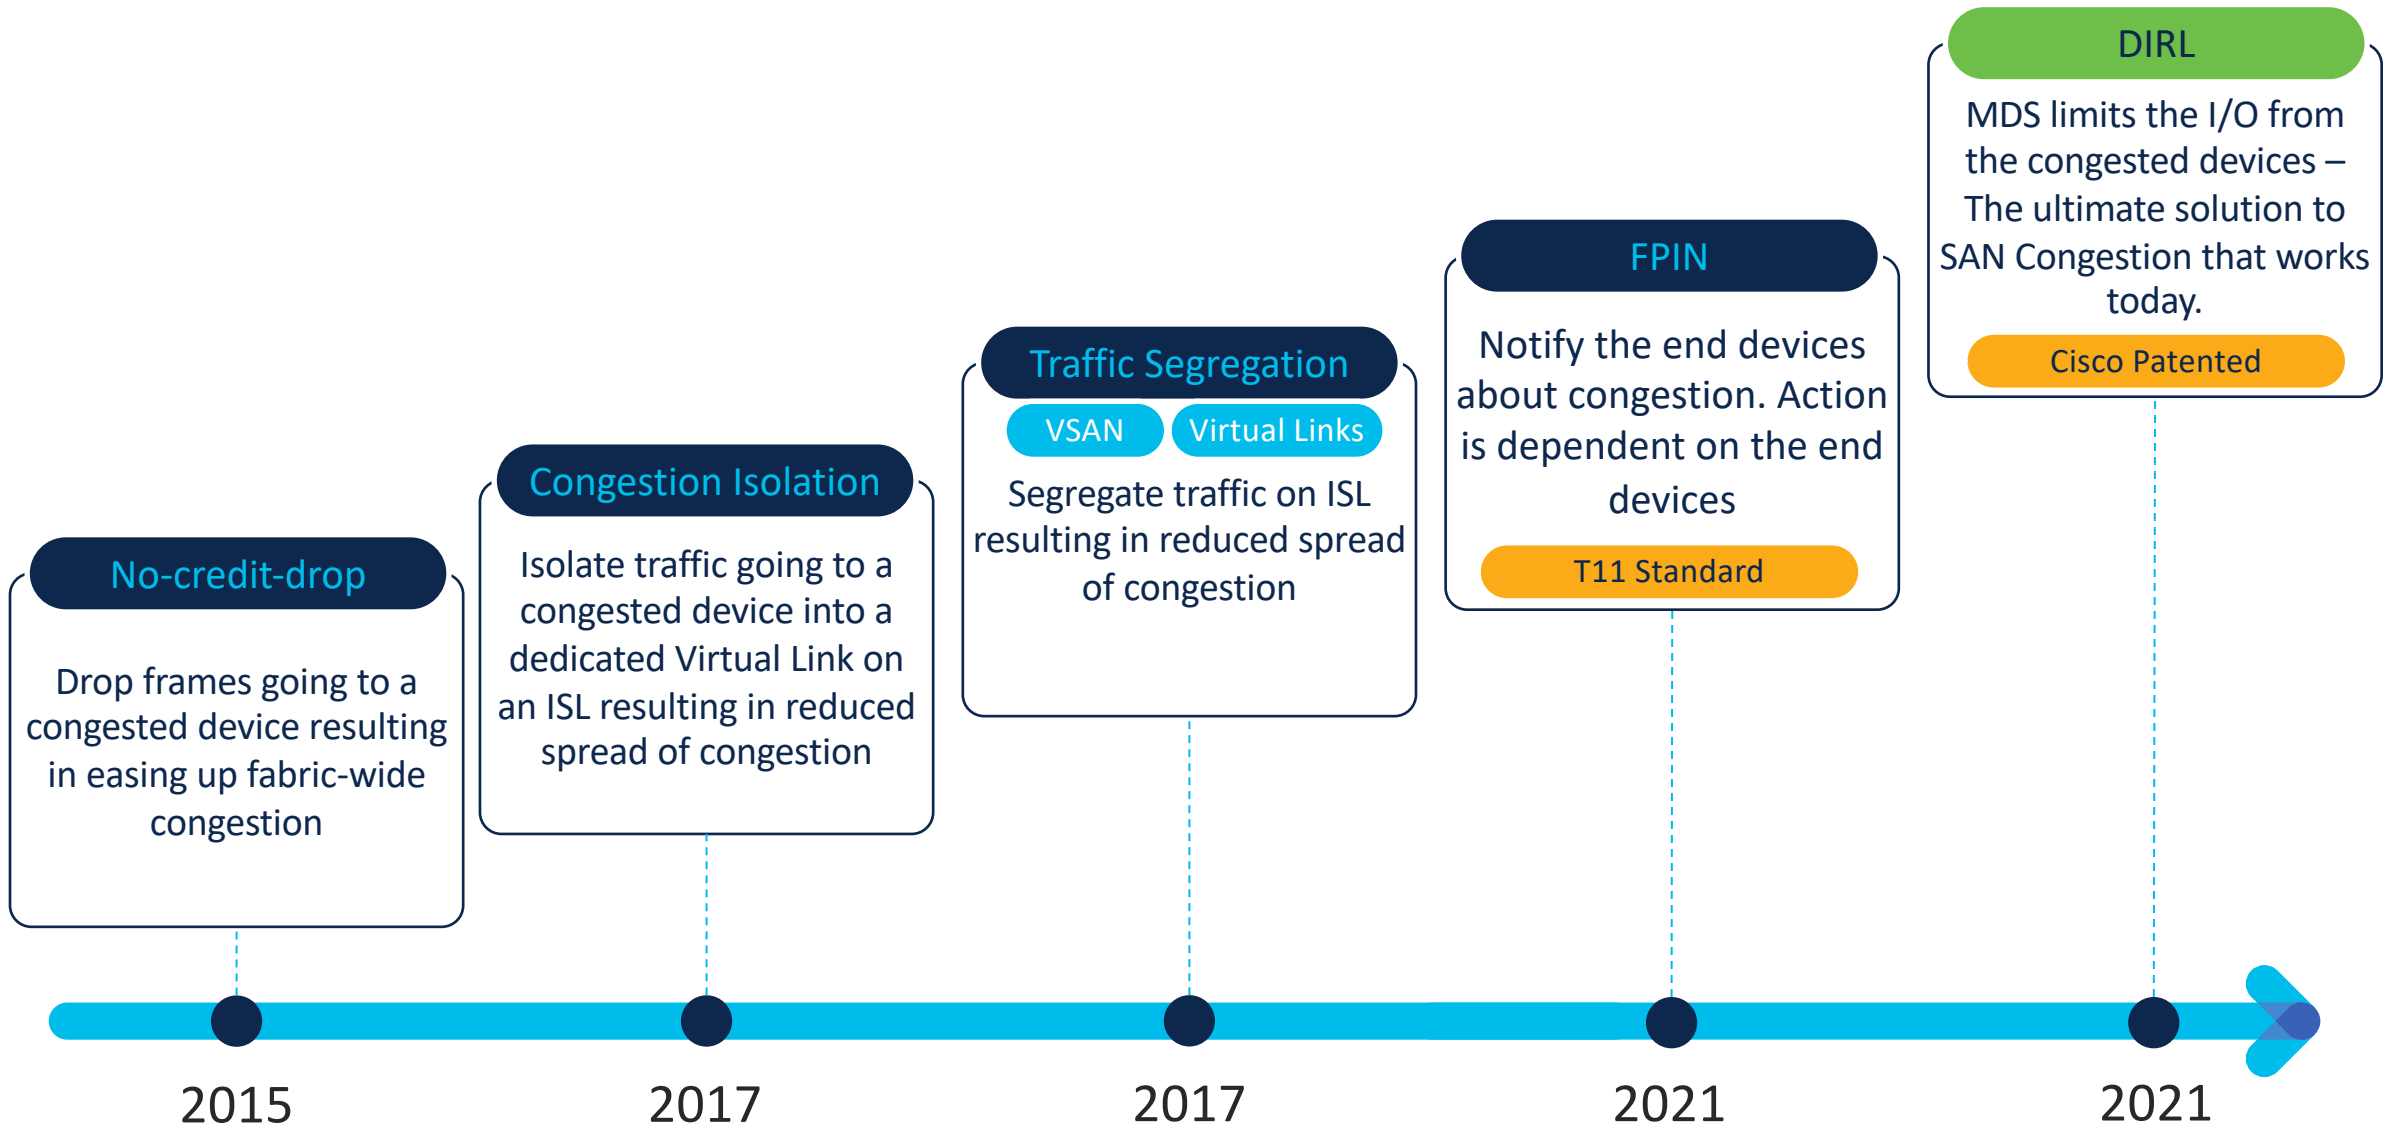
No-credit-drop

Drop frames going to a congested device resulting in easing up fabric-wide congestion

Congestion Isolation

Isolate traffic going to a congested device into a dedicated Virtual Link on an ISL resulting in reduced spread of congestion

Traffic Segregation

VSAN

Virtual Links

Segregate traffic on ISL resulting in reduced spread of congestion

FPIN

Notify the end devices about congestion. Action is dependent on the end devices

T11 Standard

DIRL

MDS limits the I/O from the congested devices – The ultimate solution to SAN Congestion that works today.

Cisco Patented

2015

2017

2017

2021

2021